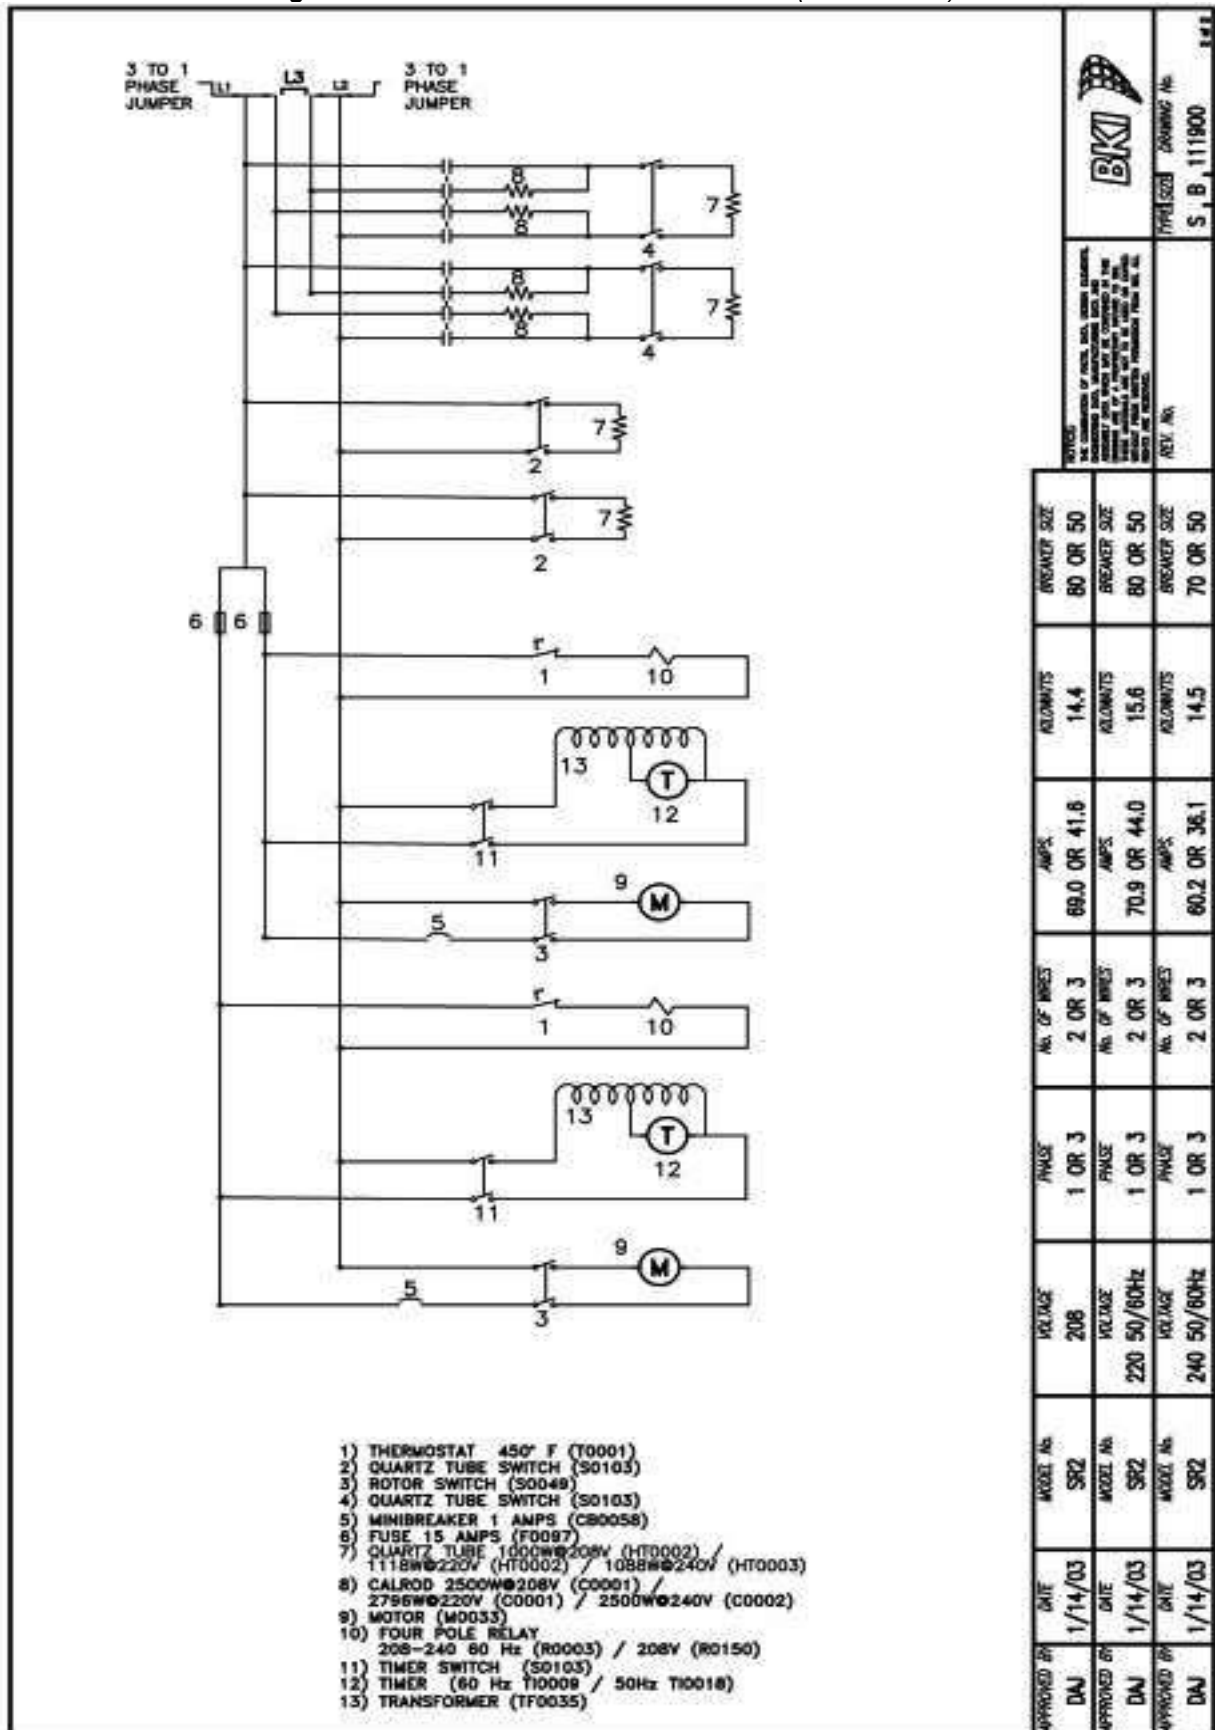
3 TO 1 PHASE JUMPER
L1
L3
L2
3 TO 1 PHASE JUMPER

8
8
7
4
8
8
7
4
7
2
7
2
6
6
1
10
13
T
12
11
9
M
5
3
1
10
13
T
12
11
9
M
5
3

1) THERMOSTAT 450° F (T0001)
2) QUARTZ TUBE SWITCH (S0103)
3) ROTOR SWITCH (S0049)
4) QUARTZ TUBE SWITCH (S0103)
5) MINIBREAKER 1 AMPS (CB0058)
6) FUSE 15 AMPS (F0097)
7) QUARTZ TUBE 1000W@208V (HT0002) / 1118W@220V (HT0002) / 1088W@240V (HT0003)
8) CALROD 2500W@208V (C0001) / 2796W@220V (C0001) / 2500W@240V (C0002)
9) MOTOR (M0033)
10) FOUR POLE RELAY 208-240 60 Hz (R0003) / 208V (R0150)
11) TIMER SWITCH (S0103)
12) TIMER (60 Hz TI0009 / 50Hz TI0018)
13) TRANSFORMER (TF0035)

| APPROVED BY | DATE | MODEL No. | VOLTAGE | PHASE | No. OF WIRES | AMPS | KILOWATTS | BREAKER SIZE |
|---|---|---|---|---|---|---|---|---|
| DAJ | 1/14/03 | SR2 | 208 | 1 OR 3 | 2 OR 3 | 69.0 OR 41.6 | 14.4 | 80 OR 50 |
| DAJ | 1/14/03 | SR2 | 220 50/60Hz | 1 OR 3 | 2 OR 3 | 70.9 OR 44.0 | 15.6 | 80 OR 50 |
| DAJ | 1/14/03 | SR2 | 240 50/60Hz | 1 OR 3 | 2 OR 3 | 60.2 OR 36.1 | 14.5 | 70 OR 50 |

NOTICE
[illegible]
REV. No.
BKI
TYPE SIZE DRAWING No.
S B 111900